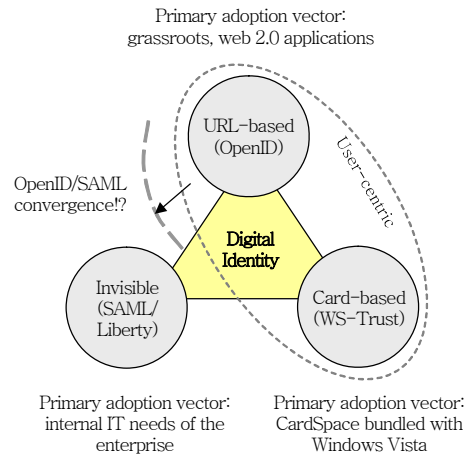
Primary adoption vector: grassroots, web 2.0 applications

URL-based (OpenID)

User-centric

OpenID/SAML convergence!?

Digital Identity

Invisible (SAML/ Liberty)

Card-based (WS-Trust)

Primary adoption vector: internal IT needs of the enterprise

Primary adoption vector: CardSpace bundled with Windows Vista